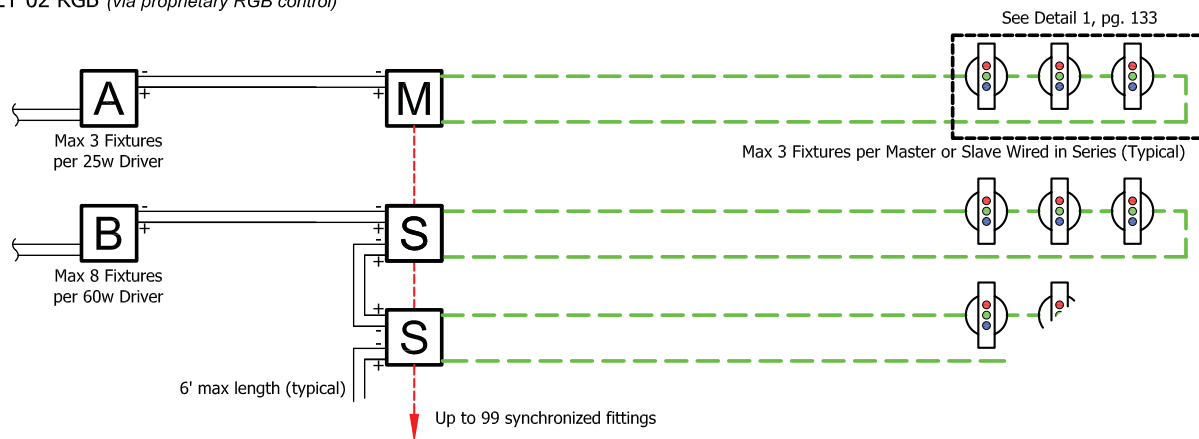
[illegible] 02 RGB (via proprietary RGB control)

See Detail 1, pg. 133

A

Max 3 Fixtures per 25w Driver

M

Max 3 Fixtures per Master or Slave Wired in Series (Typical)

B

Max 8 Fixtures per 60w Driver

S

S

6' max length (typical)

Up to 99 synchronized fittings

-
+
-
+
-
+
-
+
-
+
+
-
-
+